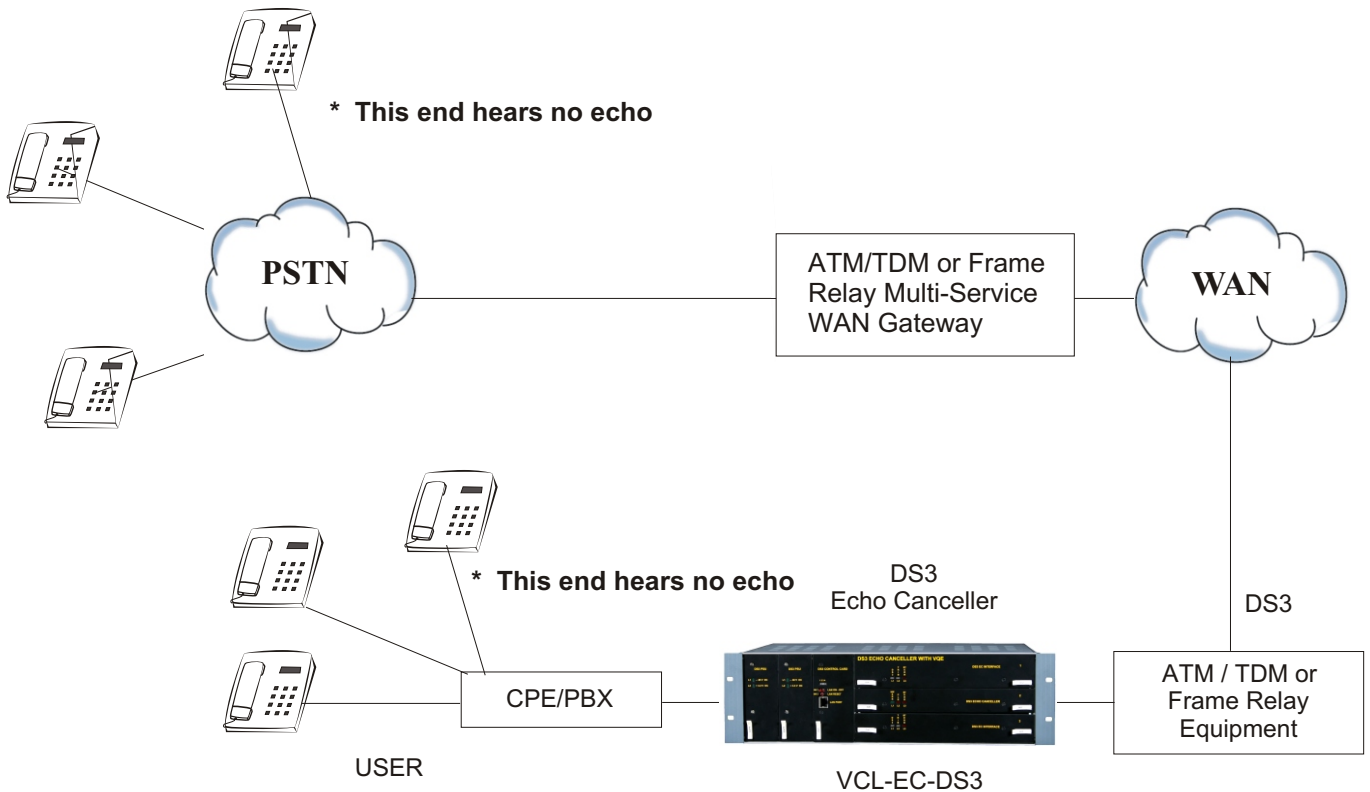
* This end hears no echo

PSTN

ATM/TDM or Frame Relay Multi-Service WAN Gateway

WAN

* This end hears no echo

DS3 Echo Canceller

DS3

DS3 ECHO CANCELLER WITH VQE

CPE/PBX

ATM / TDM or Frame Relay Equipment

USER

VCL-EC-DS3